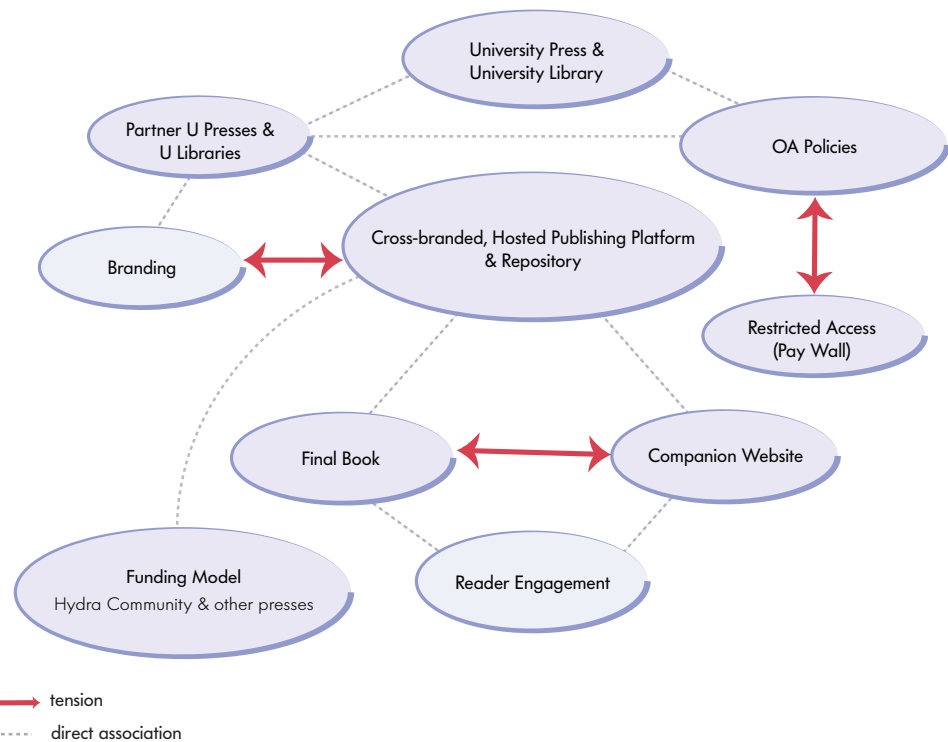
University Press & University Library

Partner U Presses & U Libraries

OA Policies

Branding

Cross-branded, Hosted Publishing Platform & Repository

Restricted Access (Pay Wall)

Final Book

Companion Website

Funding Model
Hydra Community & other presses

Reader Engagement

tension
direct association